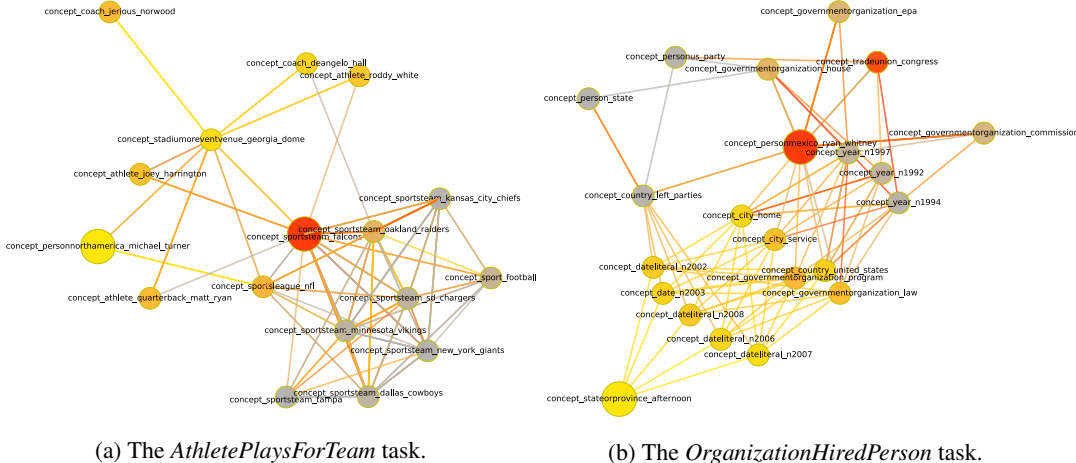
concept_coach_jerious_norwood
concept_coach_deangelo_hall
concept_athlete_roddy_white
concept_stadiumoreventvenue_georgia_dome
concept_athlete_joey_harrington
concept_sportsteam_kansas_city_chiefs
concept_sportsteam_oakland_raiders
concept_sportsteam_falcons
concept_personnorthamerica_michael_turner
concept_sport_football
concept_sportsleague_nfl
concept_athlete_quarterback_matt_ryan
concept_sportsteam_sd_chargers
concept_sportsteam_minnesota_vikings
concept_sportsteam_new_york_giants
concept_sportsteam_dallas_cowboys
concept_sportsteam_tampa

(a) The *AthletePlaysForTeam* task.

concept_governmentorganization_epa
concept_personus_party
concept_tradeunion_congress
concept_governmentorganization_house
concept_person_state
concept_governmentorganization_commission
concept_personmexico_ryan_whitney
concept_year_n1997
concept_year_n1992
concept_country_left_parties
concept_year_n1994
concept_city_home
concept_city_service
concept_dateliteral_n2002
concept_country_united_states
concept_governmentorganization_program
concept_date_n2003
concept_governmentorganization_law
concept_dateliteral_n2008
concept_dateliteral_n2006
concept_dateliteral_n2007
concept_stateorprovince_afternoon

(b) The *OrganizationHiredPerson* task.